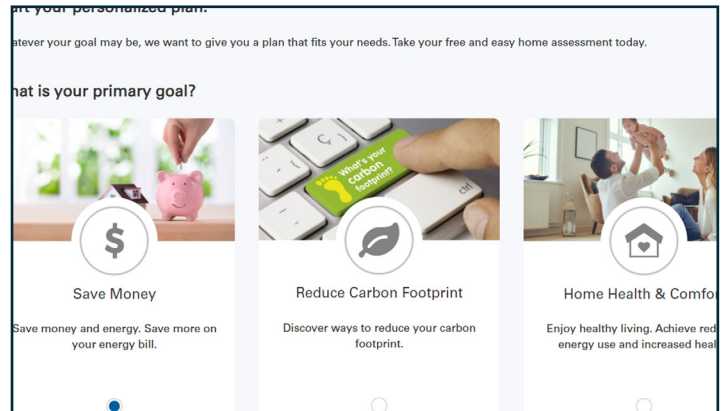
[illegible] your personalized plan.

atever your goal may be, we want to give you a plan that fits your needs. Take your free and easy home assessment today.

hat is your primary goal?

$

Save Money

Save money and energy. Save more on your energy bill.

What's your carbon footprint?

ctrl

Reduce Carbon Footprint

Discover ways to reduce your carbon footprint.

Home Health & Comfo

Enjoy healthy living. Achieve red energy use and increased heal